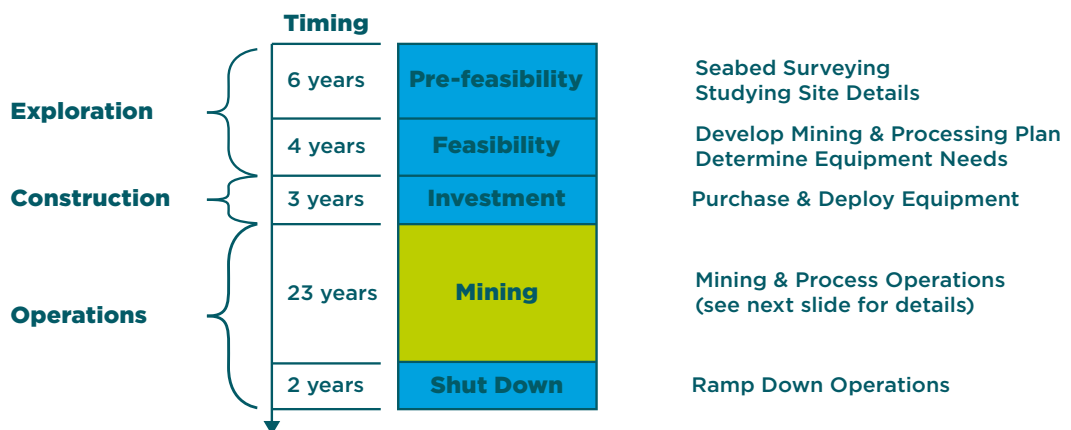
Timing

Exploration

Construction

Operations

| 6 years | Pre-feasibility | Seabed Surveying Studying Site Details |
|---|---|---|
| 4 years | Feasibility | Develop Mining & Processing Plan Determine Equipment Needs |
| 3 years | Investment | Purchase & Deploy Equipment |
| 23 years | Mining | Mining & Process Operations (see next slide for details) |
| 2 years | Shut Down | Ramp Down Operations |